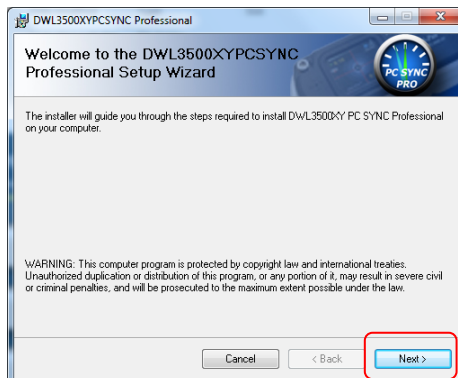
DWL3500XYPCSYNC Professional

Welcome to the DWL3500XYPCSYNC Professional Setup Wizard

PC SYNC PRO

The installer will guide you through the steps required to install DWL3500XY PC SYNC Professional on your computer.

WARNING: This computer program is protected by copyright law and international treaties. Unauthorized duplication or distribution of this program, or any portion of it, may result in severe civil or criminal penalties, and will be prosecuted to the maximum extent possible under the law.

Cancel

< Back

Next >